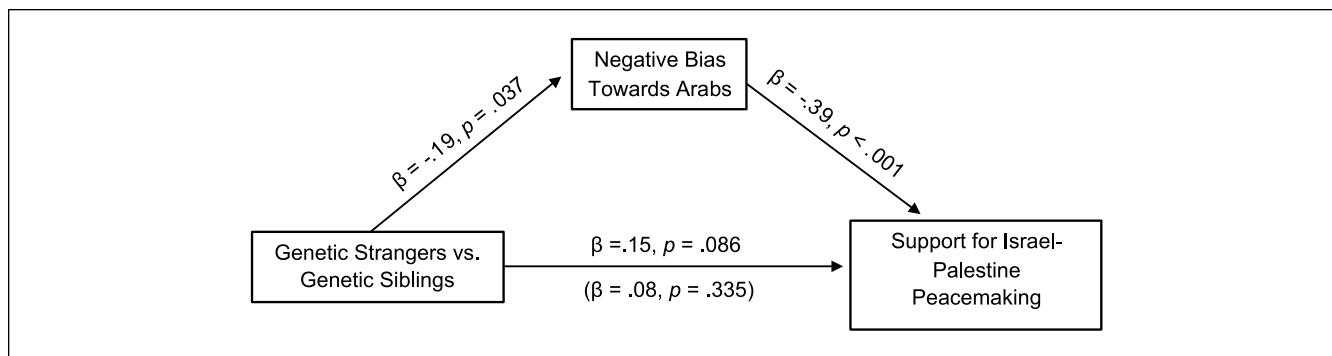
Negative Bias Towards Arabs

$\beta$ = -.19, $p$ = .037

$\beta$ = -.39, $p$ < .001

Genetic Strangers vs. Genetic Siblings

$\beta$ =.15, $p$ = .086

($\beta$ = .08, $p$ = .335)

Support for Israel-Palestine Peacemaking